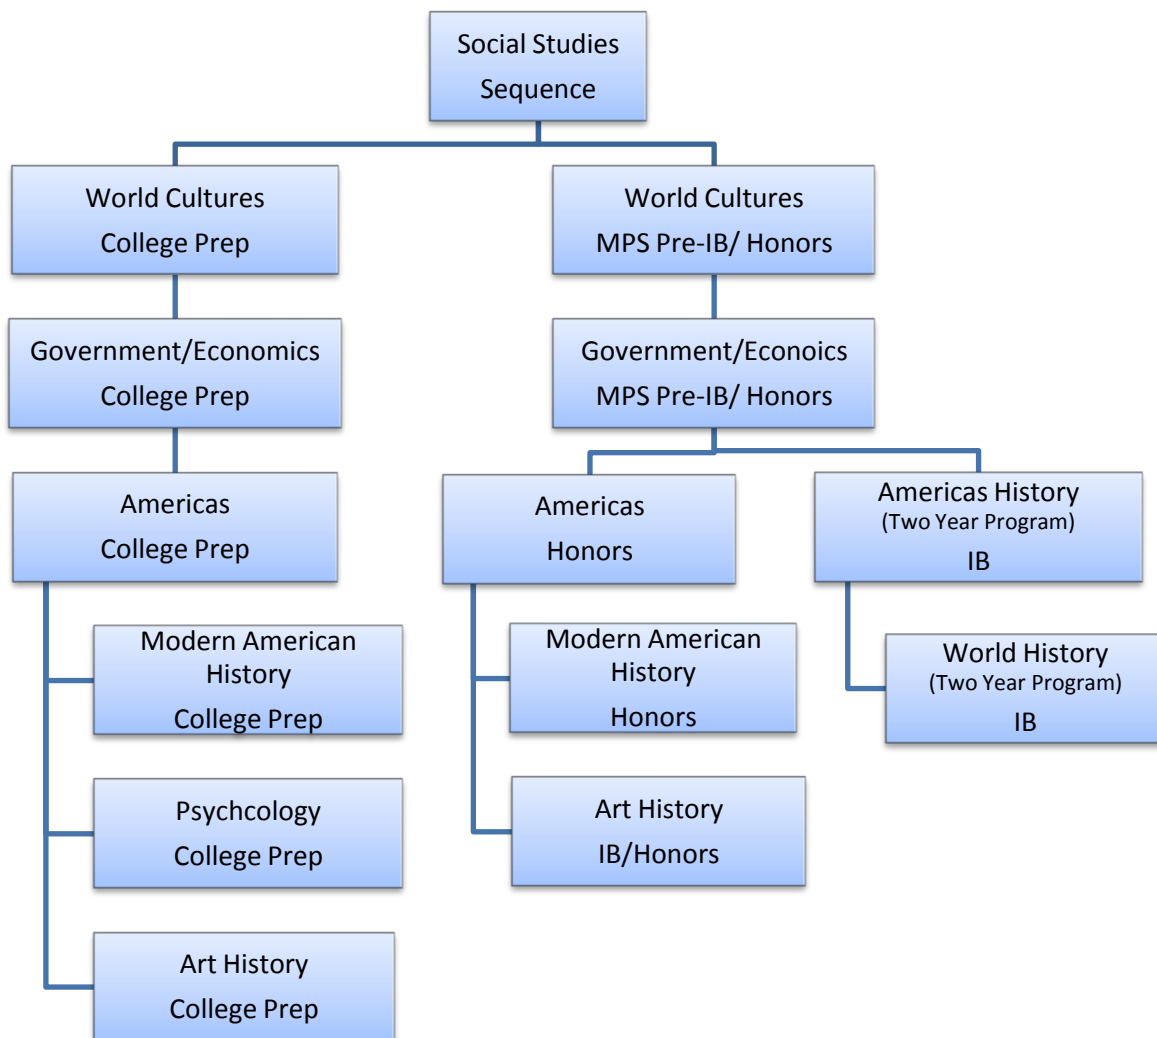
Social Studies Sequence

World Cultures College Prep

Government/Economics College Prep

Americas College Prep

Modern American History College Prep

Psychcology College Prep

Art History College Prep

World Cultures MPS Pre-IB/ Honors

Government/Econoics MPS Pre-IB/ Honors

Americas Honors

Modern American History Honors

Art History IB/Honors

Americas History (Two Year Program) IB

World History (Two Year Program) IB